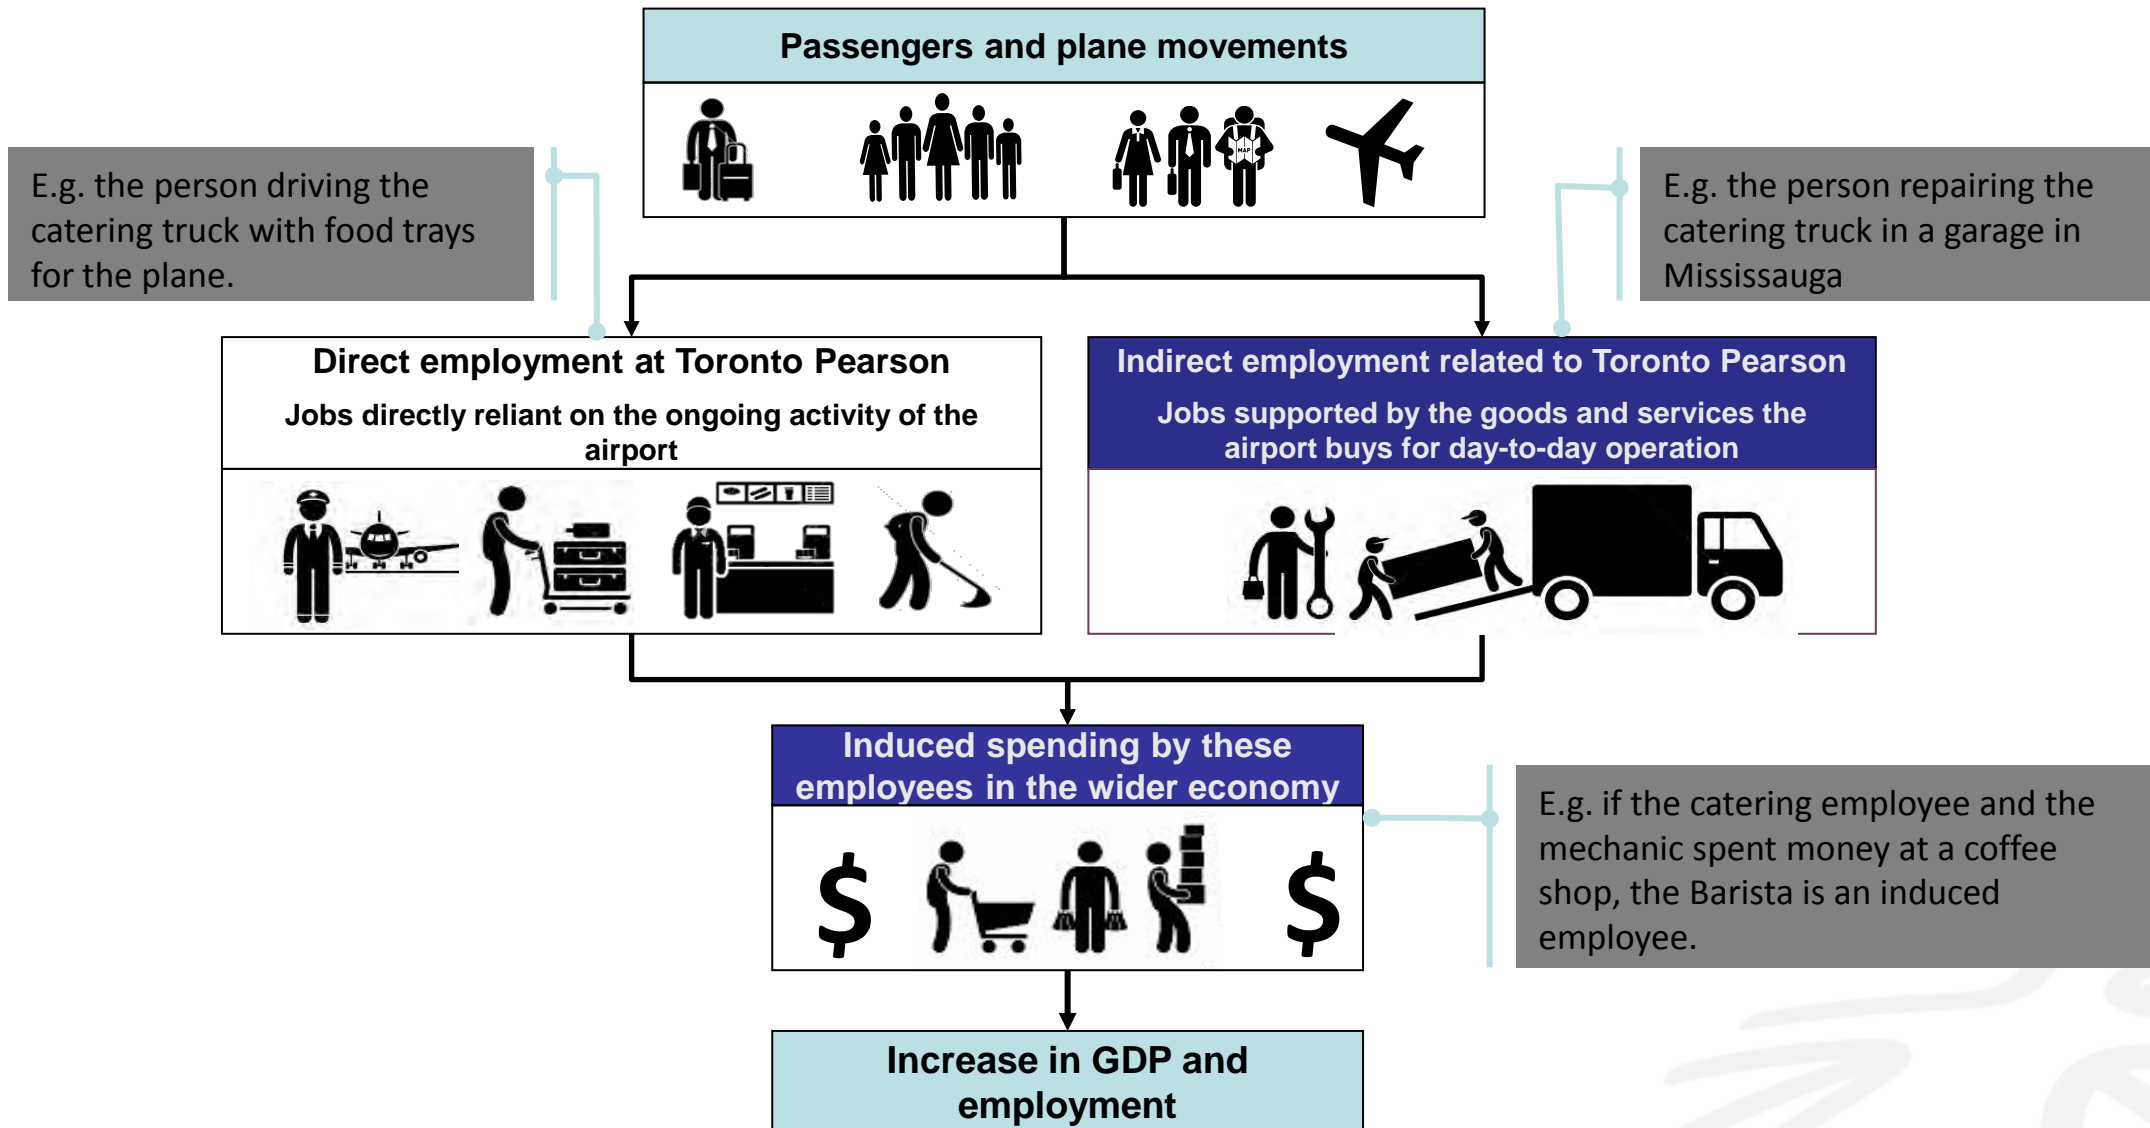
Passengers and plane movements

E.g. the person driving the catering truck with food trays for the plane.

E.g. the person repairing the catering truck in a garage in Mississauga

Direct employment at Toronto Pearson

Jobs directly reliant on the ongoing activity of the airport

Indirect employment related to Toronto Pearson

Jobs supported by the goods and services the airport buys for day-to-day operation

MAP

Induced spending by these employees in the wider economy

$ $

E.g. if the catering employee and the mechanic spent money at a coffee shop, the Barista is an induced employee.

Increase in GDP and employment